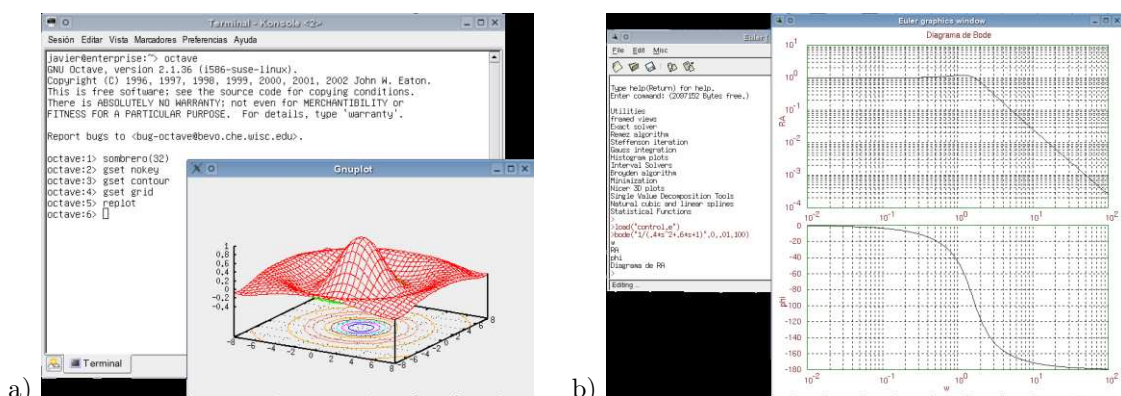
Terminal - Konsola <2>

Sesión Editar Vista Marcadores Preferencias Ayuda

javier@enterprise:~> octave
GNU Octave, version 2.1.36 (i586-suse-linux).
Copyright (C) 1996, 1997, 1998, 1999, 2000, 2001, 2002 John W. Eaton.
This is free software; see the source code for copying conditions.
There is ABSOLUTELY NO WARRANTY; not even for MERCHANTIBILITY or
FITNESS FOR A PARTICULAR PURPOSE. For details, type 'warranty'.

Report bugs to <bug-octave@bevo.che.wisc.edu>.

octave:1> sombrero(32)
octave:2> gset nokey
octave:3> gset contour
octave:4> gset grid
octave:5> replot
octave:6>

Gnuplot

0,8
0,6
0,4
0,2
0
-0,2
-0,4

-8 -6 -4 -2 0 2 4 6 8
-8 -6 -4 -2 0 2 4 6 8

Terminal

a)

Euler

File Edit Misc

Type help(Return) for help.
Enter command: (2007152 Bytes free.)

Utilities
Framed views
Exact solver
Remez algorithm
Steffenson iteration
Gauss integration
Histogram plots
Interval Solvers
Broyden algorithm
Minimization
Nicer 3D plots
Single Value Decomposition Tools
Natural cubic and linear splines
Statistical Functions
>
>load("control.e")
>bode("1/(.4*s^2+.6*s+1)",0,.01,100)
w
RA
phi
Diagrama de RA
>

Editing...

Euler graphics window

Diagrama de Bode

$10^1$
$10^0$
$10^{-1}$
$10^{-2}$
$10^{-3}$
$10^{-4}$
RA
$10^{-2}$ $10^{-1}$ $10^0$ $10^1$ $10^2$

0
-20
-40
-60
-80
-100
-120
-140
-160
-180
phi
$10^{-2}$ $10^{-1}$ $10^0$ $10^1$ $10^2$
w

b)